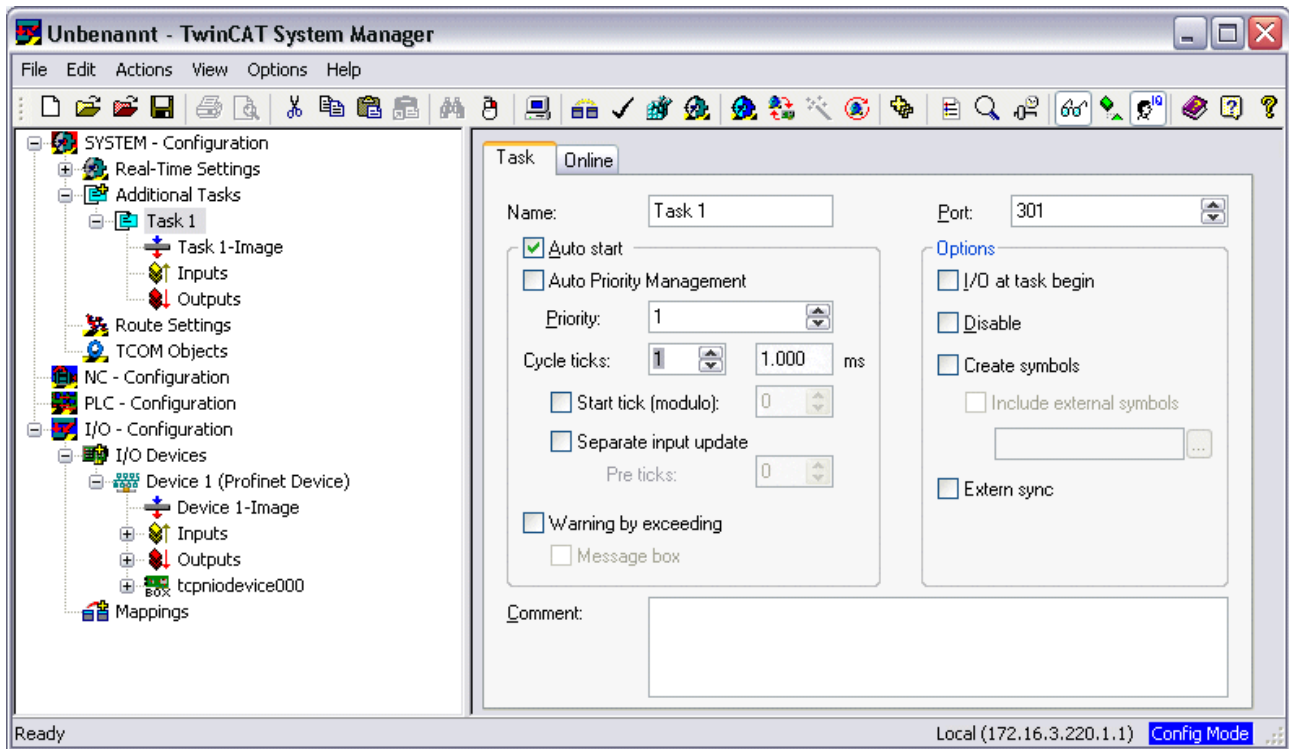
Unbenannt - TwinCAT System Manager

File Edit Actions View Options Help

SYSTEM - Configuration
Real-Time Settings
Additional Tasks
Task 1
Task 1-Image
Inputs
Outputs
Route Settings
TCOM Objects
NC - Configuration
PLC - Configuration
I/O - Configuration
I/O Devices
Device 1 (Profinet Device)
Device 1-Image
Inputs
Outputs
tcpniodevice000
Mappings

Task Online

Name: Task 1
Port: 301
Auto start
Auto Priority Management
Priority: 1
Cycle ticks: 1 1.000 ms
Start tick (modulo): 0
Separate input update
Pre ticks: 0
Warning by exceeding
Message box
Options
I/O at task begin
Disable
Create symbols
Include external symbols
Extern sync
Comment:

Ready
Local (172.16.3.220.1.1) Config Mode